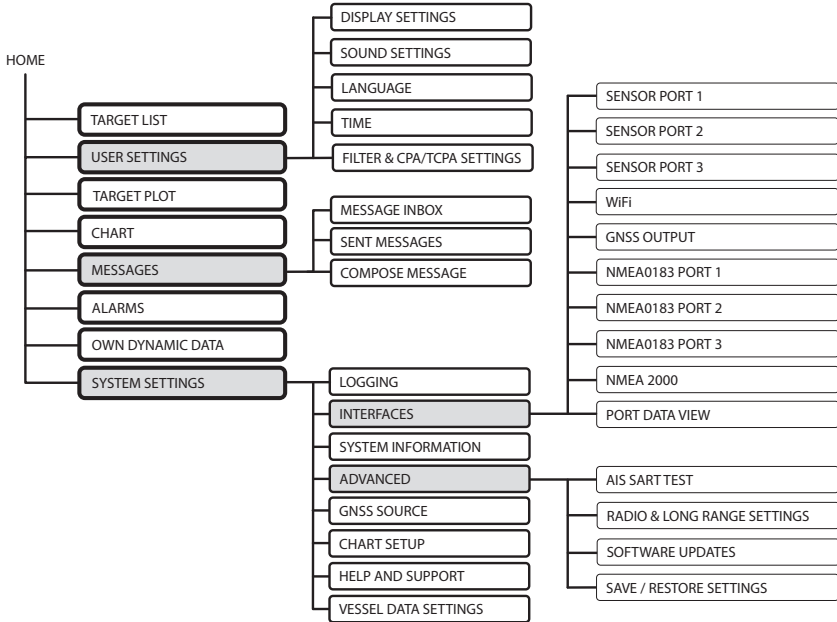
HOME

TARGET LIST

USER SETTINGS

DISPLAY SETTINGS

SOUND SETTINGS

LANGUAGE

TIME

FILTER & CPA/TCPA SETTINGS

TARGET PLOT

CHART

MESSAGES

MESSAGE INBOX

SENT MESSAGES

COMPOSE MESSAGE

ALARMS

OWN DYNAMIC DATA

SYSTEM SETTINGS

LOGGING

INTERFACES

SENSOR PORT 1

SENSOR PORT 2

SENSOR PORT 3

WiFi

GNSS OUTPUT

NMEA0183 PORT 1

NMEA0183 PORT 2

NMEA0183 PORT 3

NMEA 2000

PORT DATA VIEW

SYSTEM INFORMATION

ADVANCED

AIS SART TEST

RADIO & LONG RANGE SETTINGS

SOFTWARE UPDATES

SAVE / RESTORE SETTINGS

GNSS SOURCE

CHART SETUP

HELP AND SUPPORT

VESSEL DATA SETTINGS